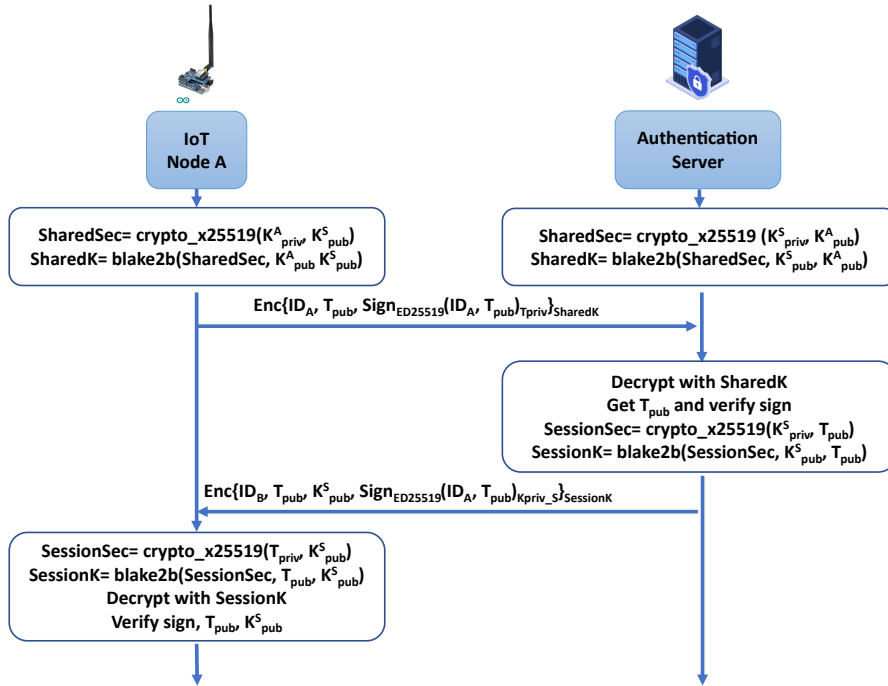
IoT Node A

Authentication Server

SharedSec= crypto_x25519($K^A_{priv}$, $K^S_{pub}$)
SharedK= blake2b(SharedSec, $K^A_{pub}$ $K^S_{pub}$)

SharedSec= crypto_x25519 ($K^S_{priv}$, $K^A_{pub}$)
SharedK= blake2b(SharedSec, $K^S_{pub}$, $K^A_{pub}$)

Enc{$ID_A$, $T_{pub}$, $Sign_{ED25519}(ID_A, T_{pub})_{Tpriv}\}_{SharedK}$

Decrypt with SharedK
Get $T_{pub}$ and verify sign
SessionSec= crypto_x25519($K^S_{priv}$, $T_{pub}$)
SessionK= blake2b(SessionSec, $K^S_{pub}$, $T_{pub}$)

Enc{$ID_B$, $T_{pub}$, $K^S_{pub}$, $Sign_{ED25519}(ID_A, T_{pub})_{Kpriv\_S}\}_{SessionK}$

SessionSec= crypto_x25519($T_{priv}$, $K^S_{pub}$)
SessionK= blake2b(SessionSec, $T_{pub}$, $K^S_{pub}$)
Decrypt with SessionK
Verify sign, $T_{pub}$, $K^S_{pub}$